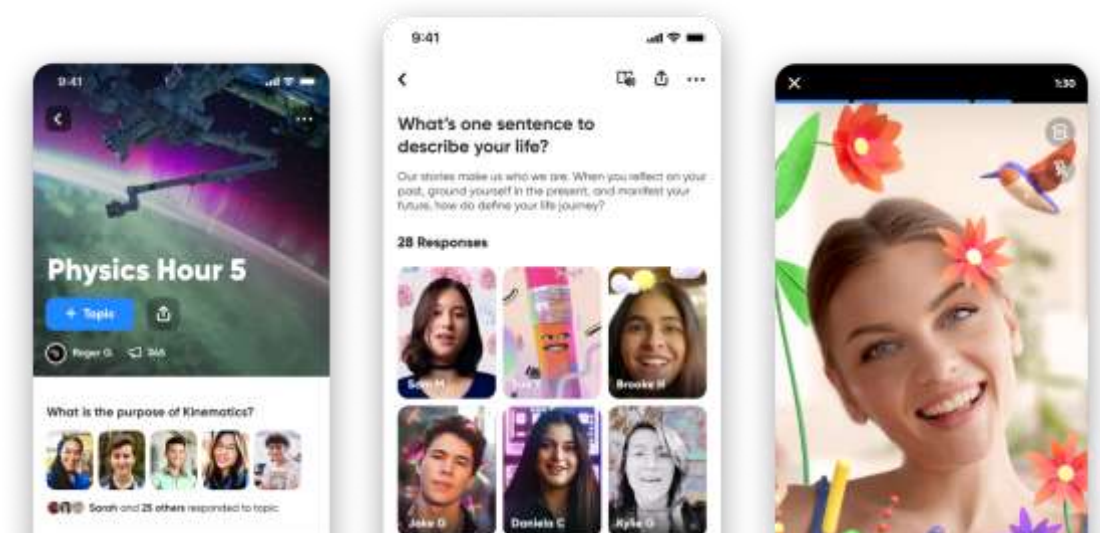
9:41

Physics Hour 5

+ Topic

Roger G. 365

What is the purpose of Kinematics?

Sarah and 25 others responded to topic

9:41

What's one sentence to describe your life?

Our stories make us who we are. When you reflect on your past, ground yourself in the present, and manifest your future, how do define your life journey?

28 Responses

Sam M. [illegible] Brooke H

Jake G Daniela C Kylie G

1:30